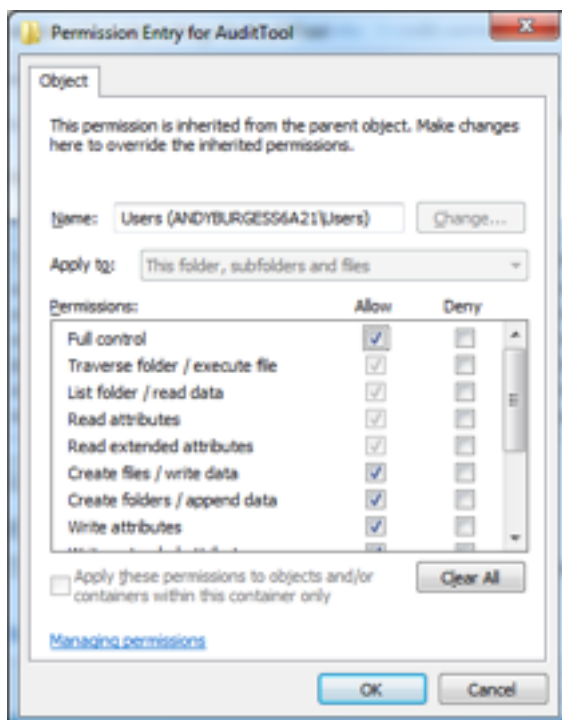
Permission Entry for AuditTool

Object

This permission is inherited from the parent object. Make changes here to override the inherited permissions.

Name: Users (ANDYBURGESS6A21\Users)

Change...

Apply to: This folder, subfolders and files

Permissions: Allow Deny

Full control
Traverse folder / execute file
List folder / read data
Read attributes
Read extended attributes
Create files / write data
Create folders / append data
Write attributes
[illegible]

Apply these permissions to objects and/or containers within this container only

Clear All

Managing permissions

OK

Cancel